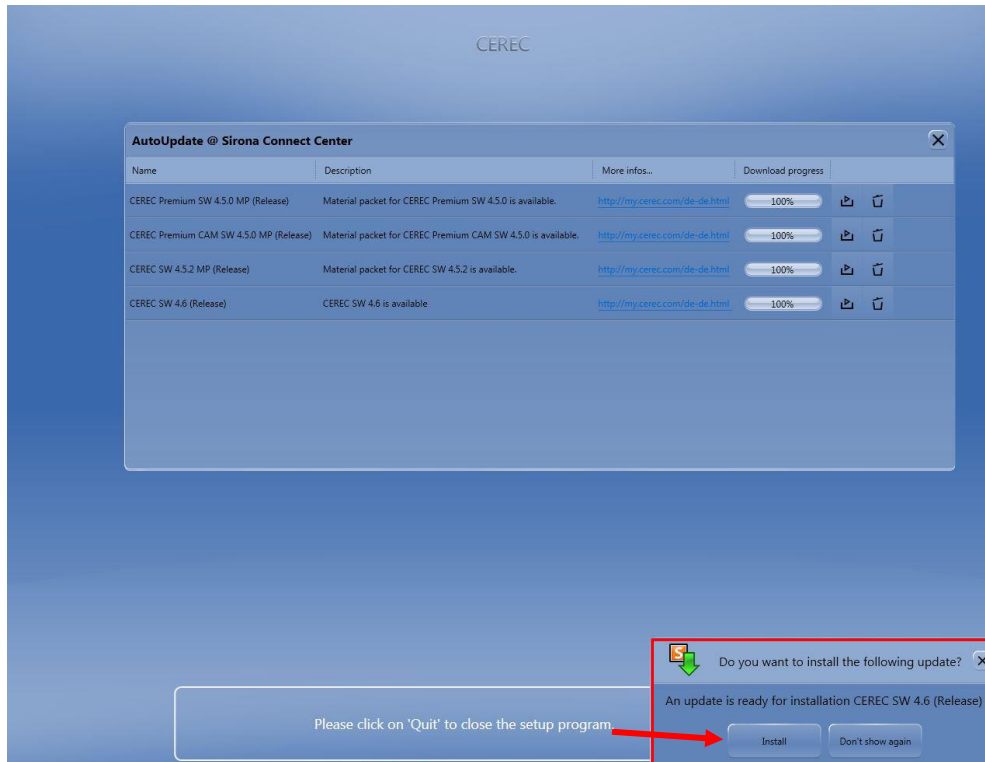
CEREC

AutoUpdate @ Sirona Connect Center

| Name | Description | More infos... | Download progress |
|---|---|---|---|
| CEREC Premium SW 4.5.0 MP (Release) | Material packet for CEREC Premium SW 4.5.0 is available. | http://my.cerec.com/de-de.html | 100% |
| CEREC Premium CAM SW 4.5.0 MP (Release) | Material packet for CEREC Premium CAM SW 4.5.0 is available. | http://my.cerec.com/de-de.html | 100% |
| CEREC SW 4.5.2 MP (Release) | Material packet for CEREC SW 4.5.2 is available. | http://my.cerec.com/de-de.html | 100% |
| CEREC SW 4.6 (Release) | CEREC SW 4.6 is available | http://my.cerec.com/de-de.html | 100% |

Please click on 'Quit' to close the setup program.

Do you want to install the following update?

An update is ready for installation CEREC SW 4.6 (Release)

Install

Don't show again